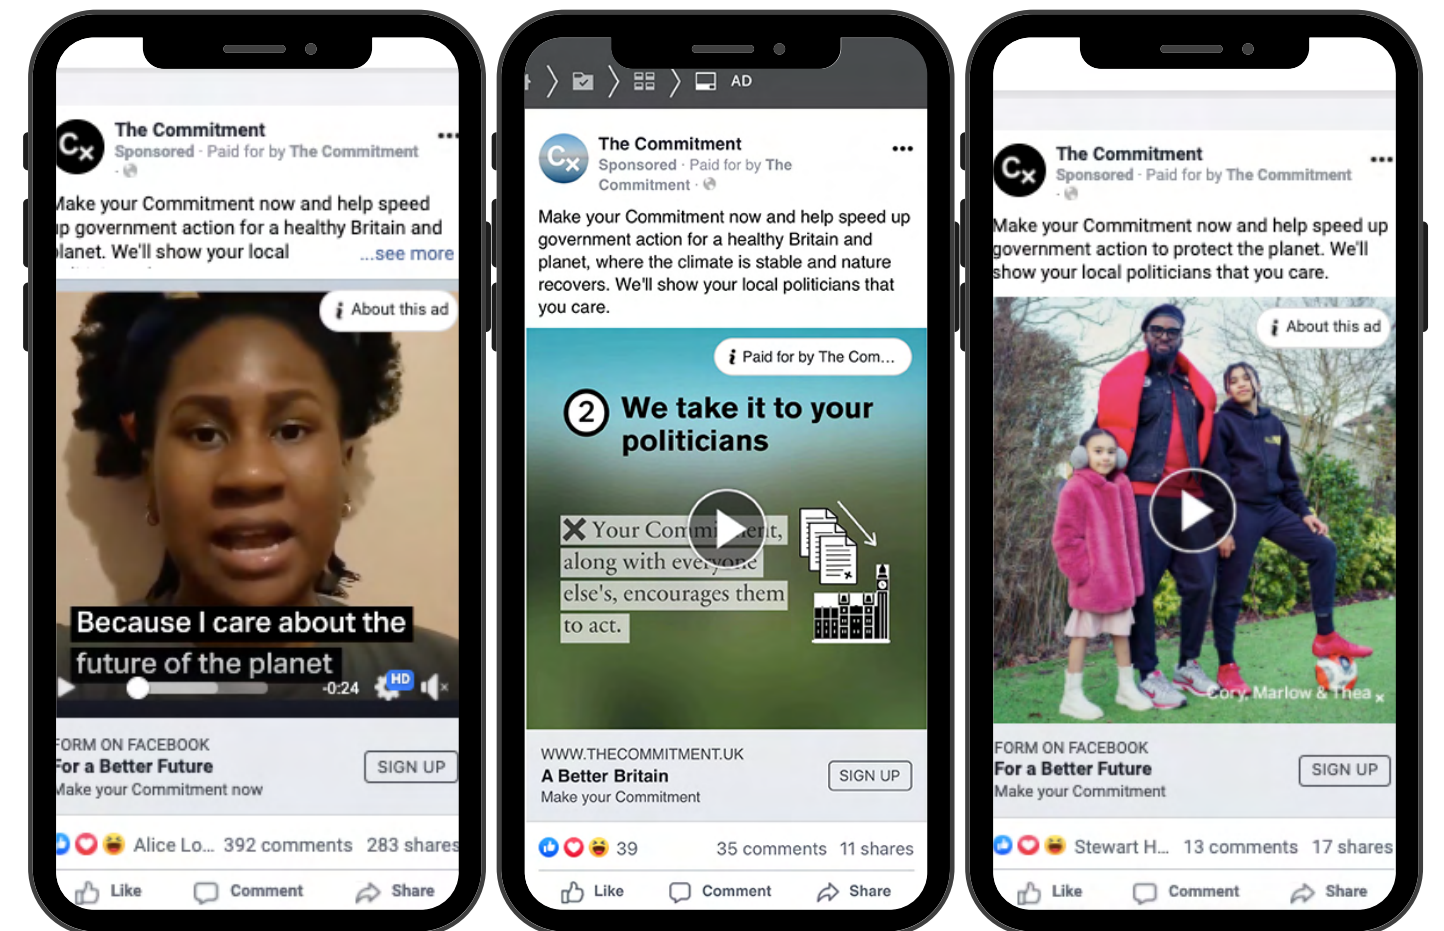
Cx The Commitment
Sponsored · Paid for by The Commitment ·
...

Make your Commitment now and help speed up government action for a healthy Britain and planet. We'll show your local ...see more

About this ad

Because I care about the future of the planet

-0:24 HD

FORM ON FACEBOOK
For a Better Future
Make your Commitment now

SIGN UP

Alice Lo... 392 comments 283 shares

Like Comment Share

AD

Cx The Commitment
Sponsored · Paid for by The Commitment ·
...

Make your Commitment now and help speed up government action for a healthy Britain and planet, where the climate is stable and nature recovers. We'll show your local politicians that you care.

Paid for by The Com...

2 We take it to your politicians

Your Commitment, along with everyone else's, encourages them to act.

WWW.THECOMMITMENT.UK
A Better Britain
Make your Commitment

SIGN UP

39 35 comments 11 shares

Like Comment Share

Cx The Commitment
Sponsored · Paid for by The Commitment ·
...

Make your Commitment now and help speed up government action to protect the planet. We'll show your local politicians that you care.

About this ad

Cory, Marlow & Thea

FORM ON FACEBOOK
For a Better Future
Make your Commitment

SIGN UP

Stewart H... 13 comments 17 shares

Like Comment Share